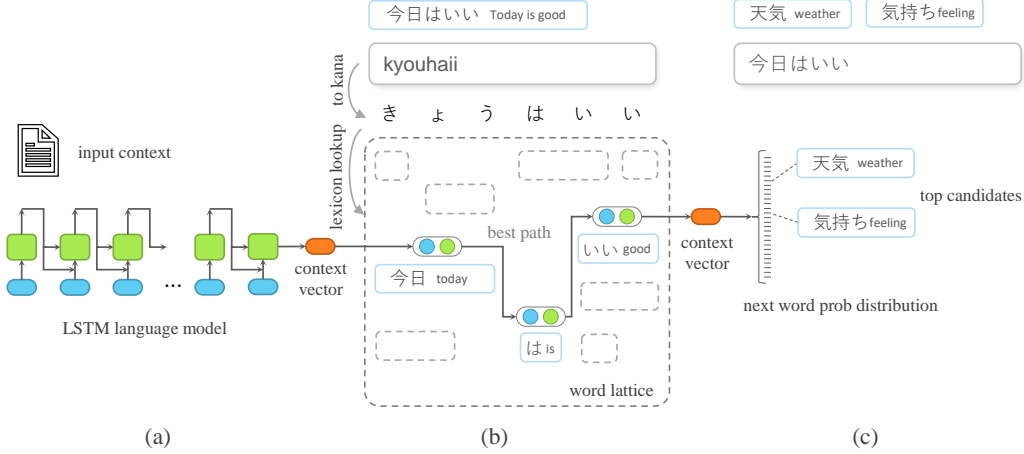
今日はいい Today is good

天気 weather

気持ち feeling

kyouhaii

今日はいい

to kana

き ょ う は い い

lexicon lookup

input context

best path

いい good

今日 today

は is

context vector

context vector

天気 weather

気持ち feeling

top candidates

next word prob distribution

LSTM language model

word lattice

(a)

(b)

(c)